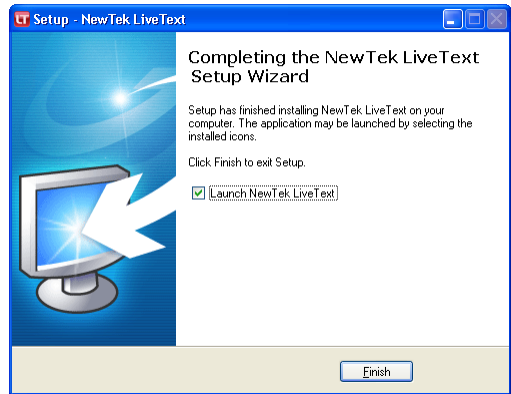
LT Setup - NewTek LiveText

Completing the NewTek LiveText Setup Wizard

Setup has finished installing NewTek LiveText on your computer. The application may be launched by selecting the installed icons.

Click Finish to exit Setup.

Launch NewTek LiveText

Finish